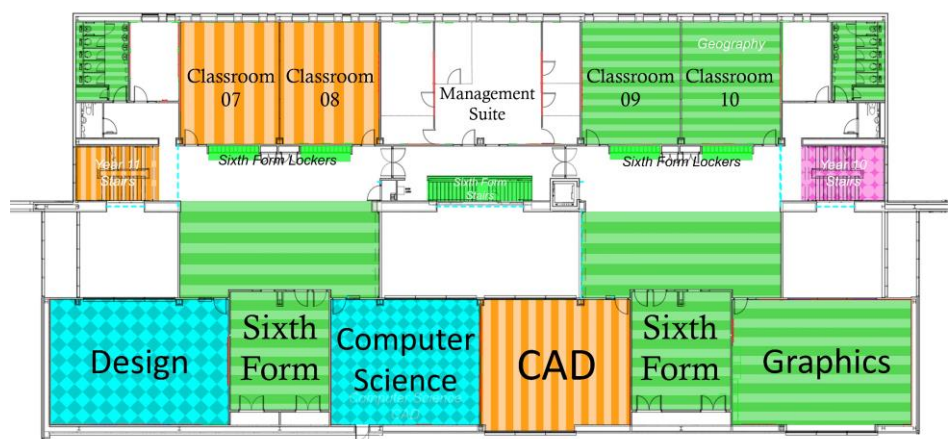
Classroom 07

Classroom 08

Management Suite

Classroom 09

Geography

Classroom 10

Sixth Form Lockers

Sixth Form Lockers

Year 11 Stairs

Sixth Form Stairs

Year 10 Stairs

Design

Sixth Form

Computer Science

Computer Science

CAD

Sixth Form

Graphics